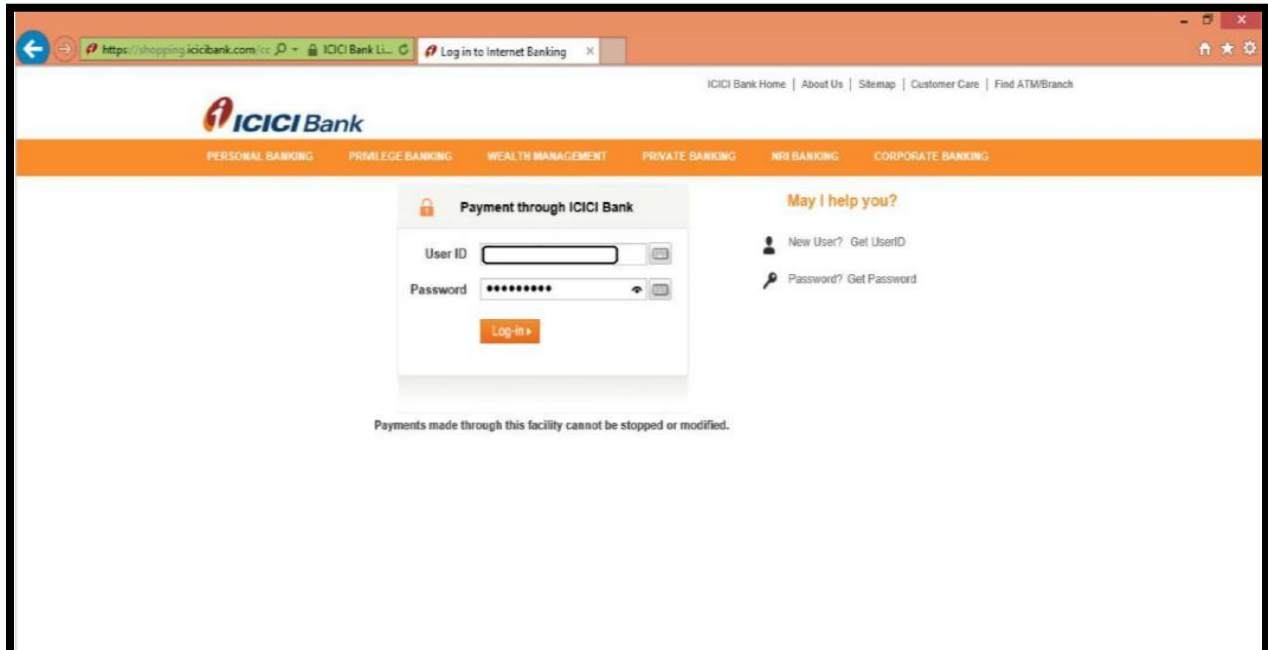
https://shopping.icicibank.com/cc ICICI Bank Li... Log in to Internet Banking ×

ICICI Bank Home | About Us | Sitemap | Customer Care | Find ATM/Branch

ICICI Bank

PERSONAL BANKING PRIVILEGE BANKING WEALTH MANAGEMENT PRIVATE BANKING NRI BANKING CORPORATE BANKING

Payment through ICICI Bank

User ID

Password ●●●●●●●●●

Log-in ▸

May I help you?

New User? Get UserID

Password? Get Password

Payments made through this facility cannot be stopped or modified.